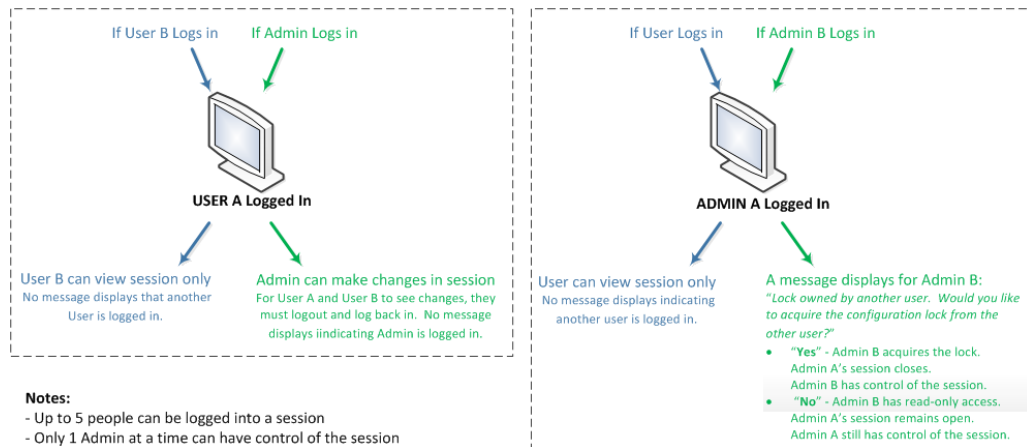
If User B Logs in

If Admin Logs in

USER A Logged In

User B can view session only
No message displays that another User is logged in.

Admin can make changes in session
For User A and User B to see changes, they must logout and log back in. No message displays iindicating Admin is logged in.

Notes:
- Up to 5 people can be logged into a session
- Only 1 Admin at a time can have control of the session

If User Logs in

If Admin B Logs in

ADMIN A Logged In

User can view session only
No message displays indicating another user is logged in.

A message displays for Admin B:
"Lock owned by another user. Would you like to acquire the configuration lock from the other user?"

- "Yes" - Admin B acquires the lock. Admin A's session closes. Admin B has control of the session.
- "No" - Admin B has read-only access. Admin A's session remains open. Admin A still has control of the session.